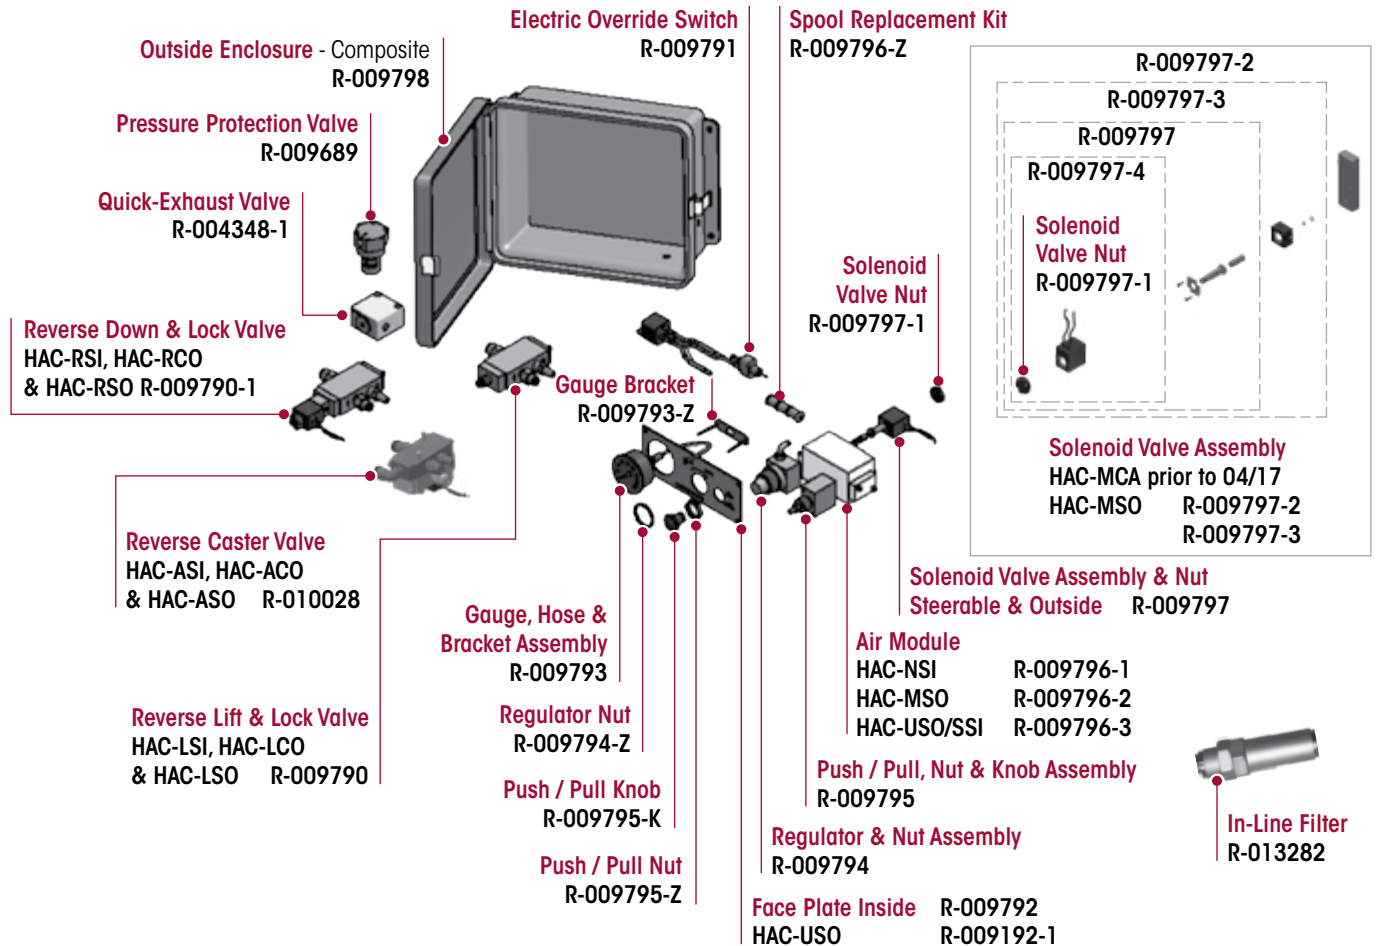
Outside Enclosure - Composite
R-009798

Pressure Protection Valve
R-009689

Quick-Exhaust Valve
R-004348-1

Reverse Down & Lock Valve
HAC-RSI, HAC-RCO
& HAC-RSO R-009790-1

Reverse Caster Valve
HAC-ASI, HAC-ACO
& HAC-ASO R-010028

Reverse Lift & Lock Valve
HAC-LSI, HAC-LCO
& HAC-LSO R-009790

Electric Override Switch
R-009791

Spool Replacement Kit
R-009796-Z

Gauge Bracket
R-009793-Z

Gauge, Hose &
Bracket Assembly
R-009793

Regulator Nut
R-009794-Z

Push / Pull Knob
R-009795-K

Push / Pull Nut
R-009795-Z

Solenoid
Valve Nut
R-009797-1

R-009797-2
R-009797-3
R-009797
R-009797-4
Solenoid
Valve Nut
R-009797-1

Solenoid Valve Assembly
HAC-MCA prior to 04/17
HAC-MSO R-009797-2
R-009797-3

Solenoid Valve Assembly & Nut
Steerable & Outside R-009797

Air Module
HAC-NSI R-009796-1
HAC-MSO R-009796-2
HAC-USO/SSI R-009796-3

Push / Pull, Nut & Knob Assembly
R-009795

Regulator & Nut Assembly
R-009794

Face Plate Inside R-009792
HAC-USO R-009192-1

In-Line Filter
R-013282